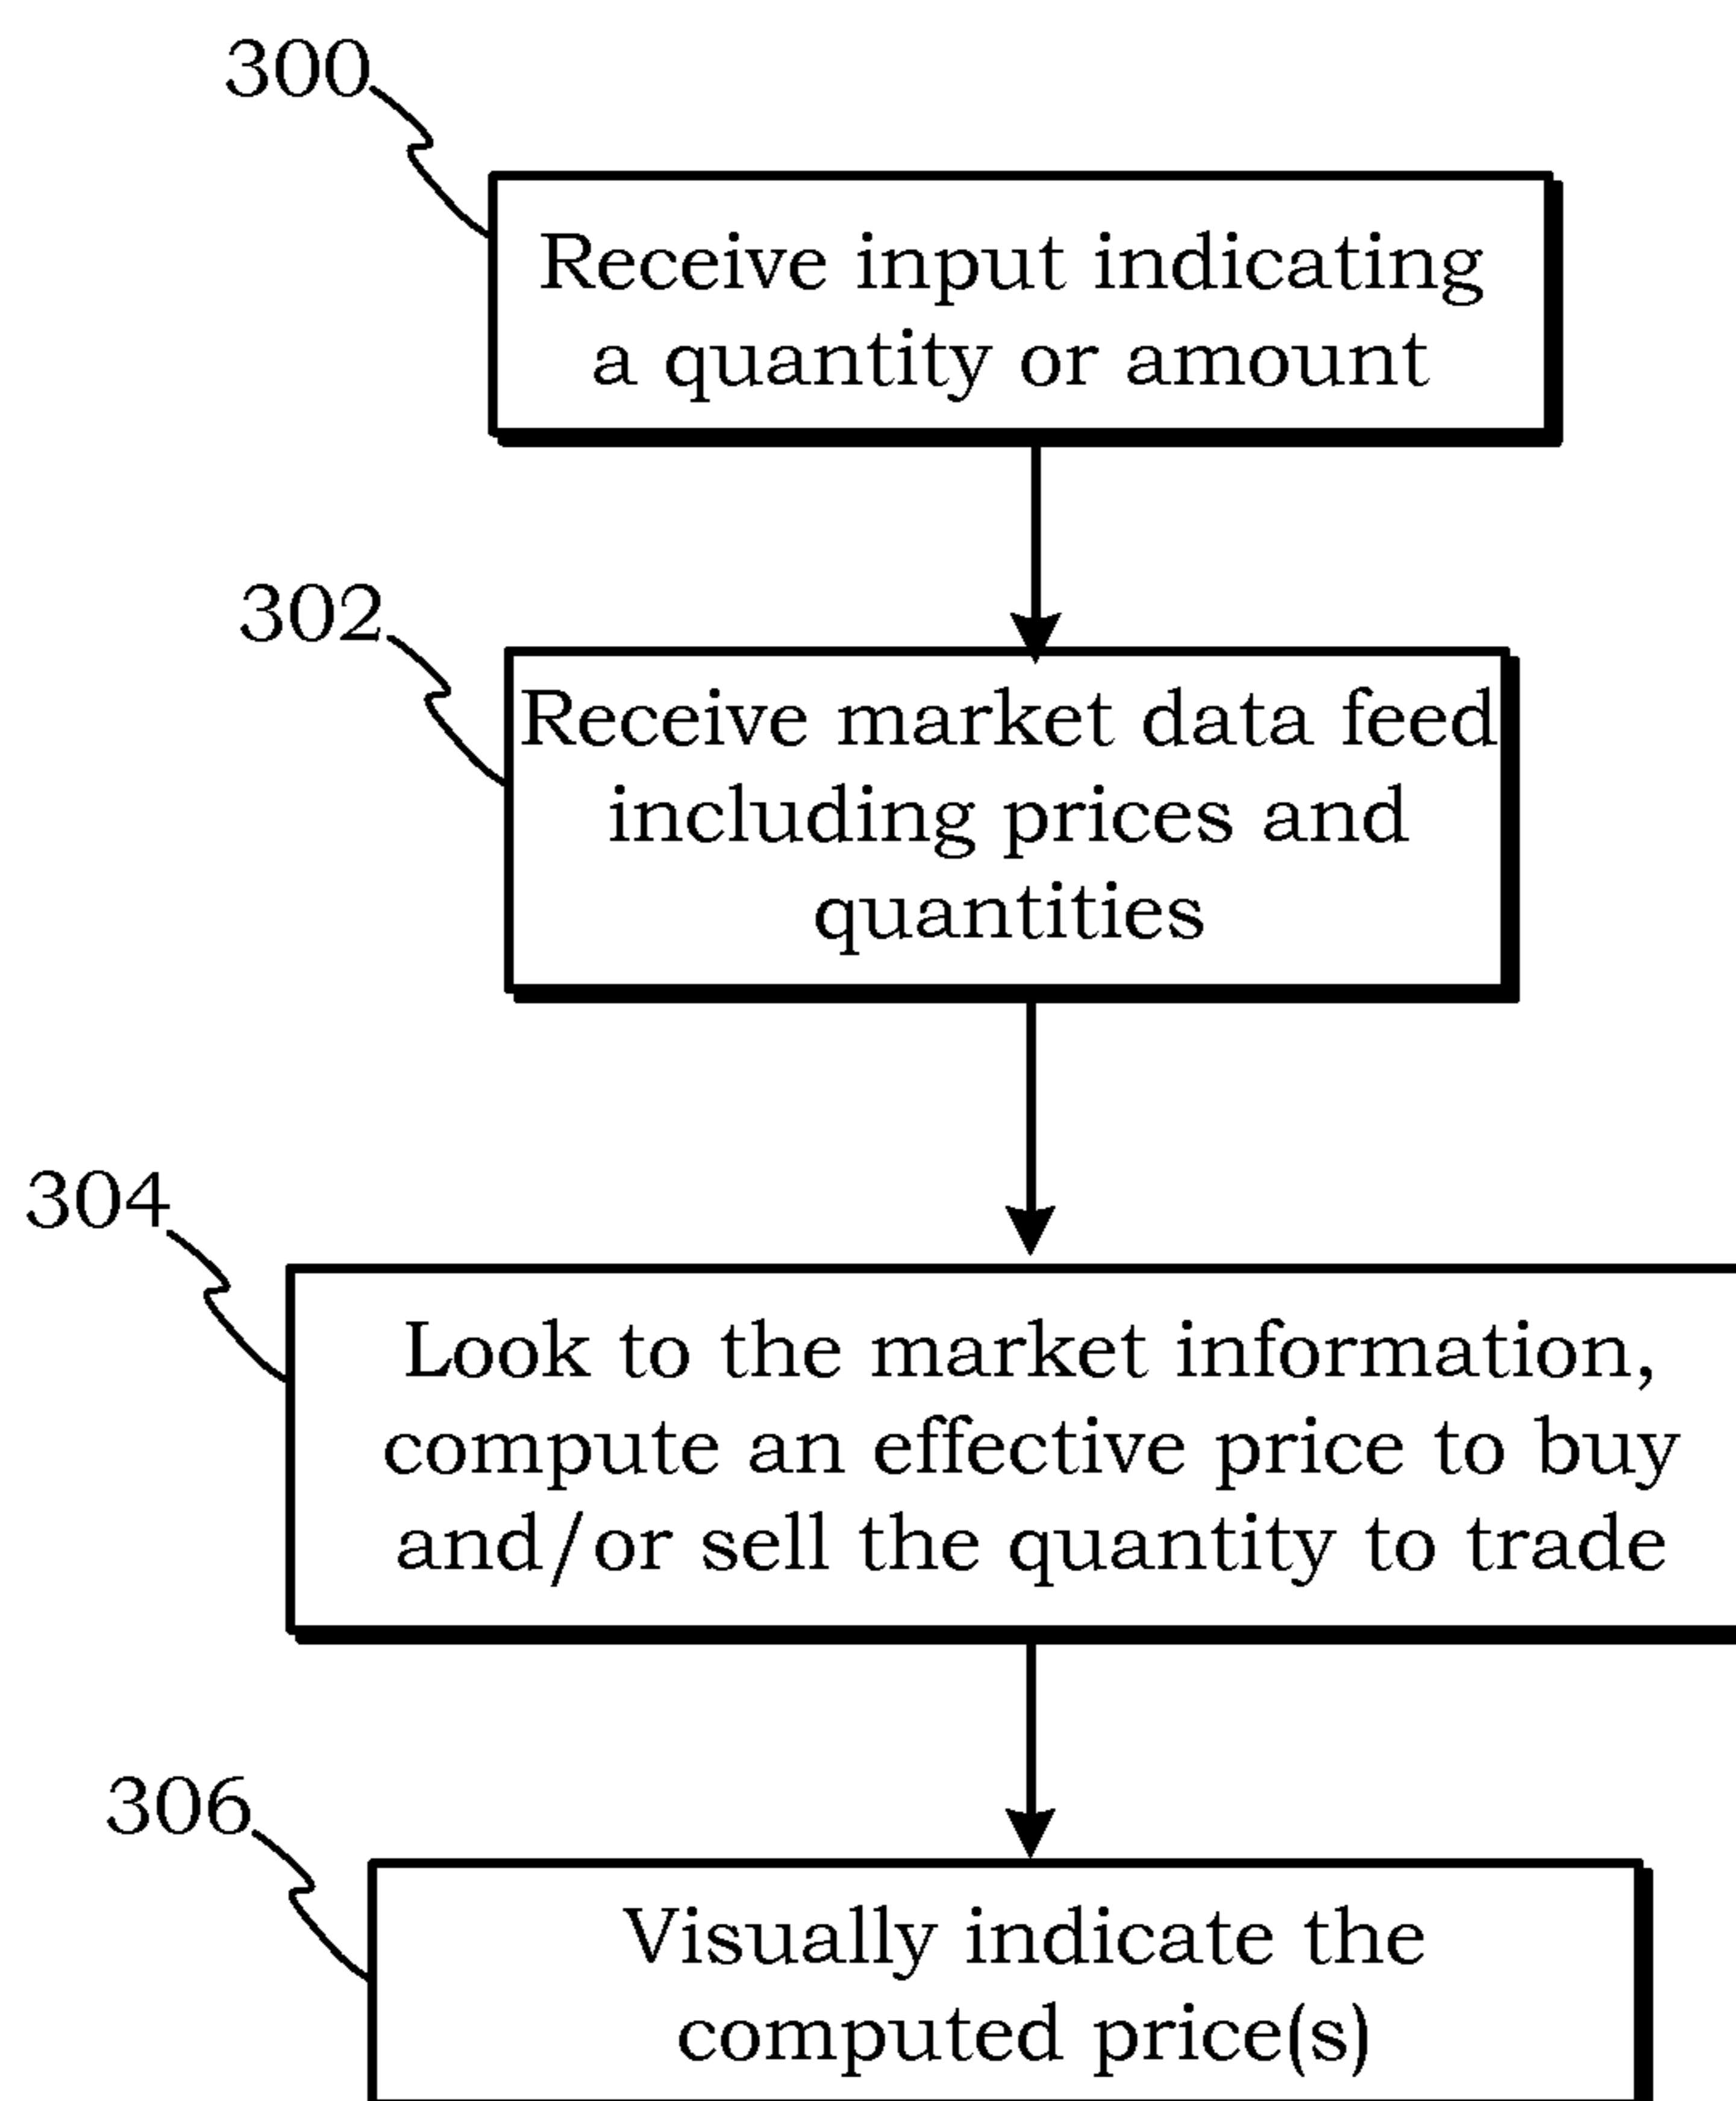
300

Receive input indicating a quantity or amount

302

Receive market data feed including prices and quantities

304

Look to the market information, compute an effective price to buy and/or sell the quantity to trade

306

Visually indicate the computed price(s)